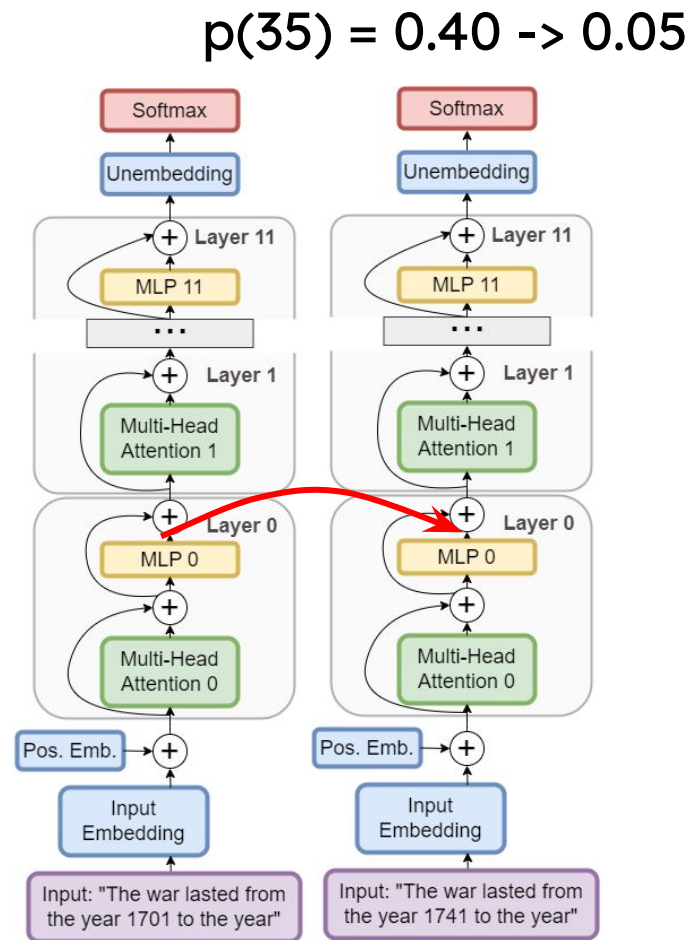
p(35) = 0.40 -> 0.05

Softmax
Unembedding
Layer 11
MLP 11
...
Layer 1
Multi-Head Attention 1
Layer 0
MLP 0
Multi-Head Attention 0
Pos. Emb.
Input Embedding
Input: "The war lasted from the year 1701 to the year"

Softmax
Unembedding
Layer 11
MLP 11
...
Layer 1
Multi-Head Attention 1
Layer 0
MLP 0
Multi-Head Attention 0
Pos. Emb.
Input Embedding
Input: "The war lasted from the year 1741 to the year"